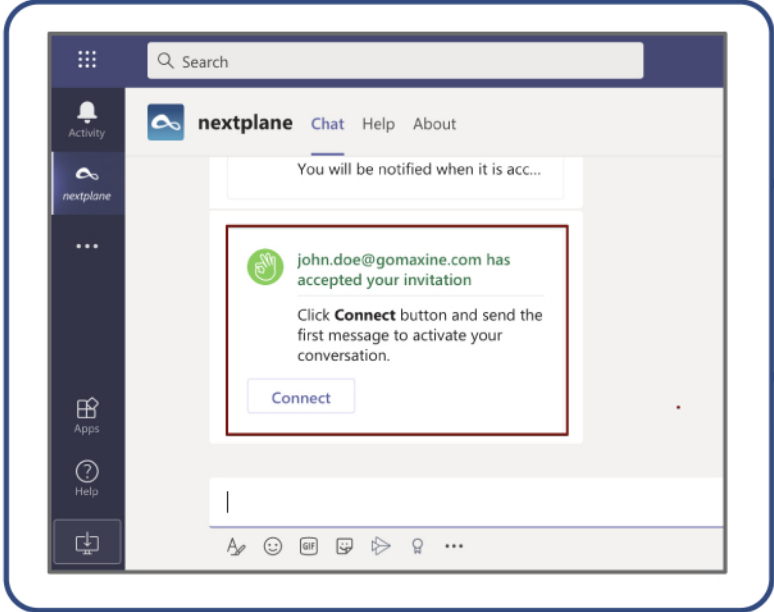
Search

Activity

nextplane

...

Apps

Help

nextplane Chat Help About

You will be notified when it is acc...

john.doe@gomaxine.com has accepted your invitation

Click **Connect** button and send the first message to activate your conversation.

Connect

GIF

...